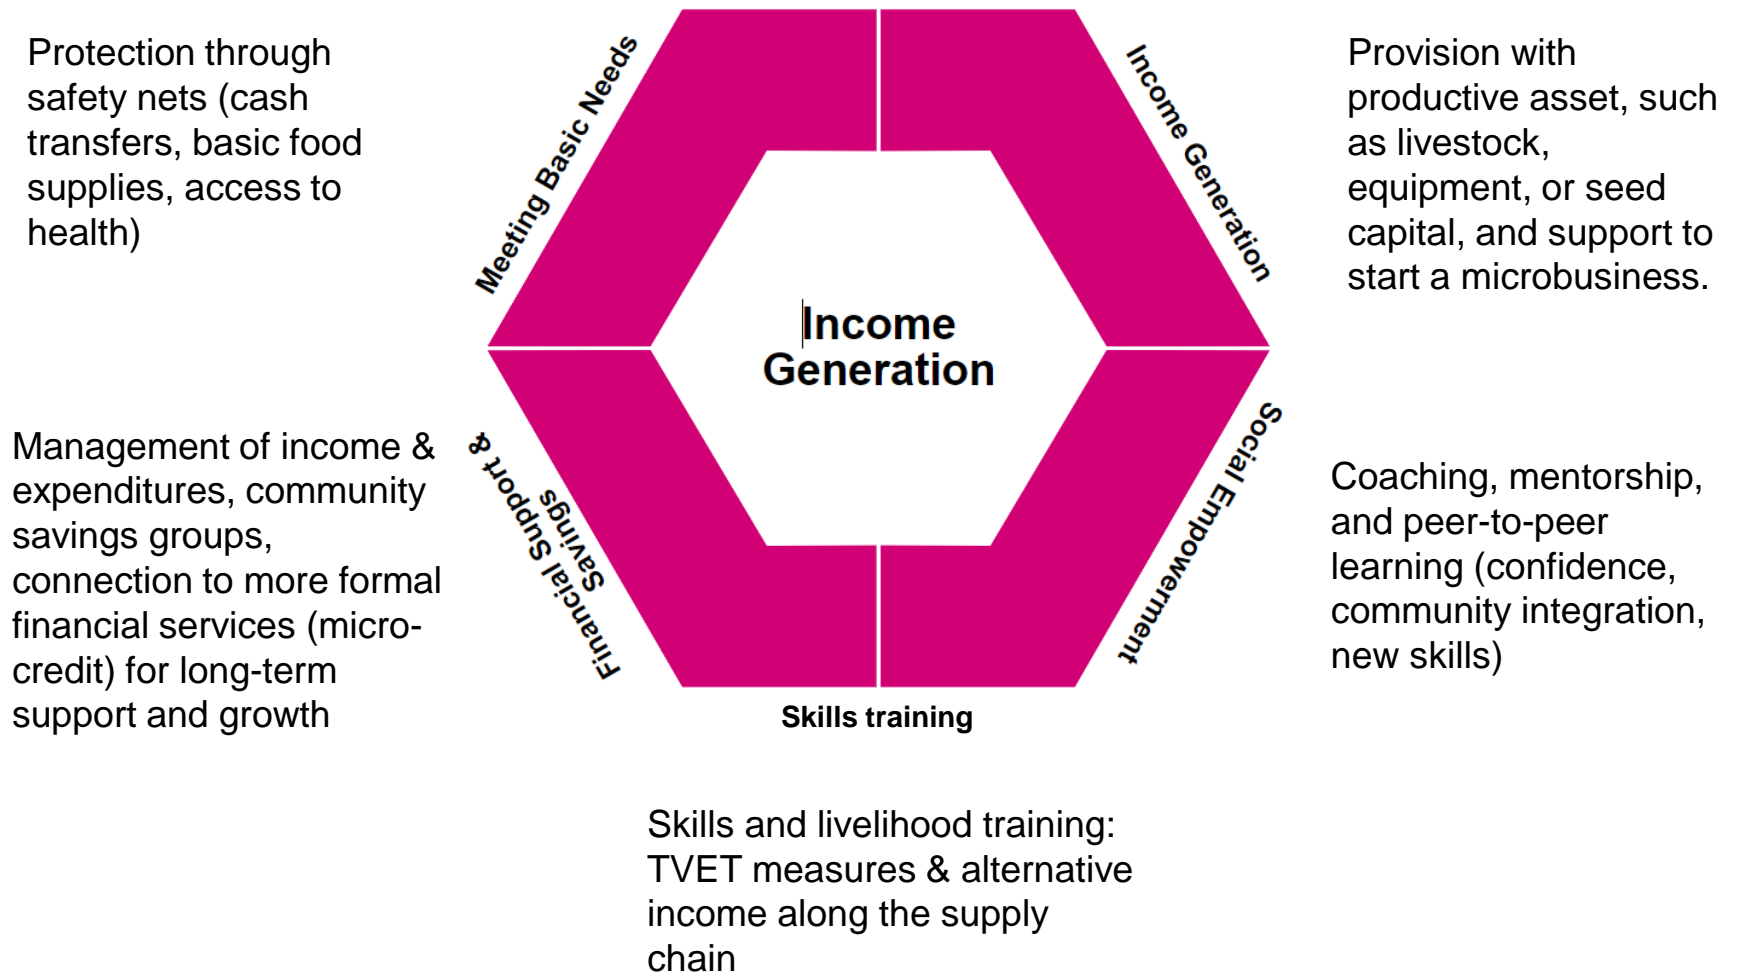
Protection through safety nets (cash transfers, basic food supplies, access to health)

Meeting Basic Needs

Income Generation

Provision with productive asset, such as livestock, equipment, or seed capital, and support to start a microbusiness.

Income Generation

Management of income & expenditures, community savings groups, connection to more formal financial services (micro-credit) for long-term support and growth

Financial Support & Savings

Social Empowerment

Coaching, mentorship, and peer-to-peer learning (confidence, community integration, new skills)

Skills training

Skills and livelihood training: TVET measures & alternative income along the supply chain